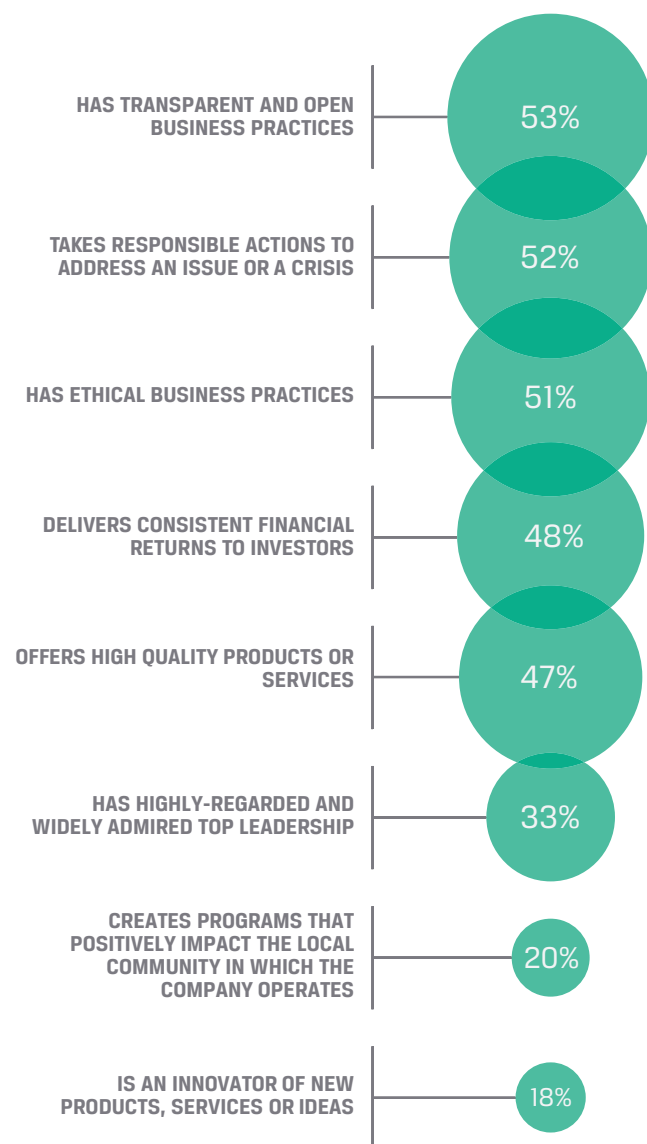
HAS TRANSPARENT AND OPEN BUSINESS PRACTICES
53%

TAKES RESPONSIBLE ACTIONS TO ADDRESS AN ISSUE OR A CRISIS
52%

HAS ETHICAL BUSINESS PRACTICES
51%

DELIVERS CONSISTENT FINANCIAL RETURNS TO INVESTORS
48%

OFFERS HIGH QUALITY PRODUCTS OR SERVICES
47%

HAS HIGHLY-REGARDED AND WIDELY ADMIRED TOP LEADERSHIP
33%

CREATES PROGRAMS THAT POSITIVELY IMPACT THE LOCAL COMMUNITY IN WHICH THE COMPANY OPERATES
20%

IS AN INNOVATOR OF NEW PRODUCTS, SERVICES OR IDEAS
18%